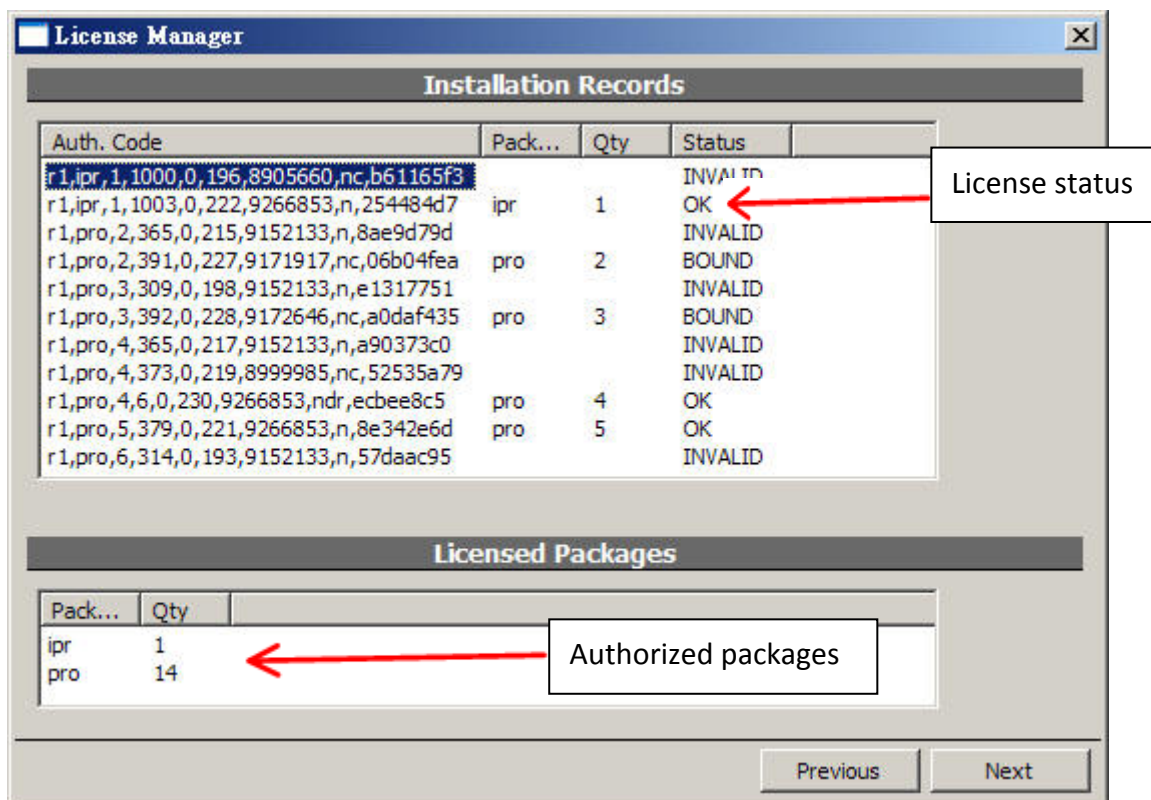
License Manager

Installation Records

| Auth. Code | Pack... | Qty | Status |
|---|---|---|---|
| r1,ipr,1,1000,0,196,8905660,nc,b61165f3 | | | INVALID |
| r1,ipr,1,1003,0,222,9266853,n,254484d7 | ipr | 1 | OK |
| r1,pro,2,365,0,215,9152133,n,8ae9d79d | | | INVALID |
| r1,pro,2,391,0,227,9171917,nc,06b04fea | pro | 2 | BOUND |
| r1,pro,3,309,0,198,9152133,n,e1317751 | | | INVALID |
| r1,pro,3,392,0,228,9172646,nc,a0daf435 | pro | 3 | BOUND |
| r1,pro,4,365,0,217,9152133,n,a90373c0 | | | INVALID |
| r1,pro,4,373,0,219,8999985,nc,52535a79 | | | INVALID |
| r1,pro,4,6,0,230,9266853,ndr,ecbee8c5 | pro | 4 | OK |
| r1,pro,5,379,0,221,9266853,n,8e342e6d | pro | 5 | OK |
| r1,pro,6,314,0,193,9152133,n,57daac95 | | | INVALID |

License status

Licensed Packages

| Pack... | Qty |
|---|---|
| ipr | 1 |
| pro | 14 |

Authorized packages

Previous
Next